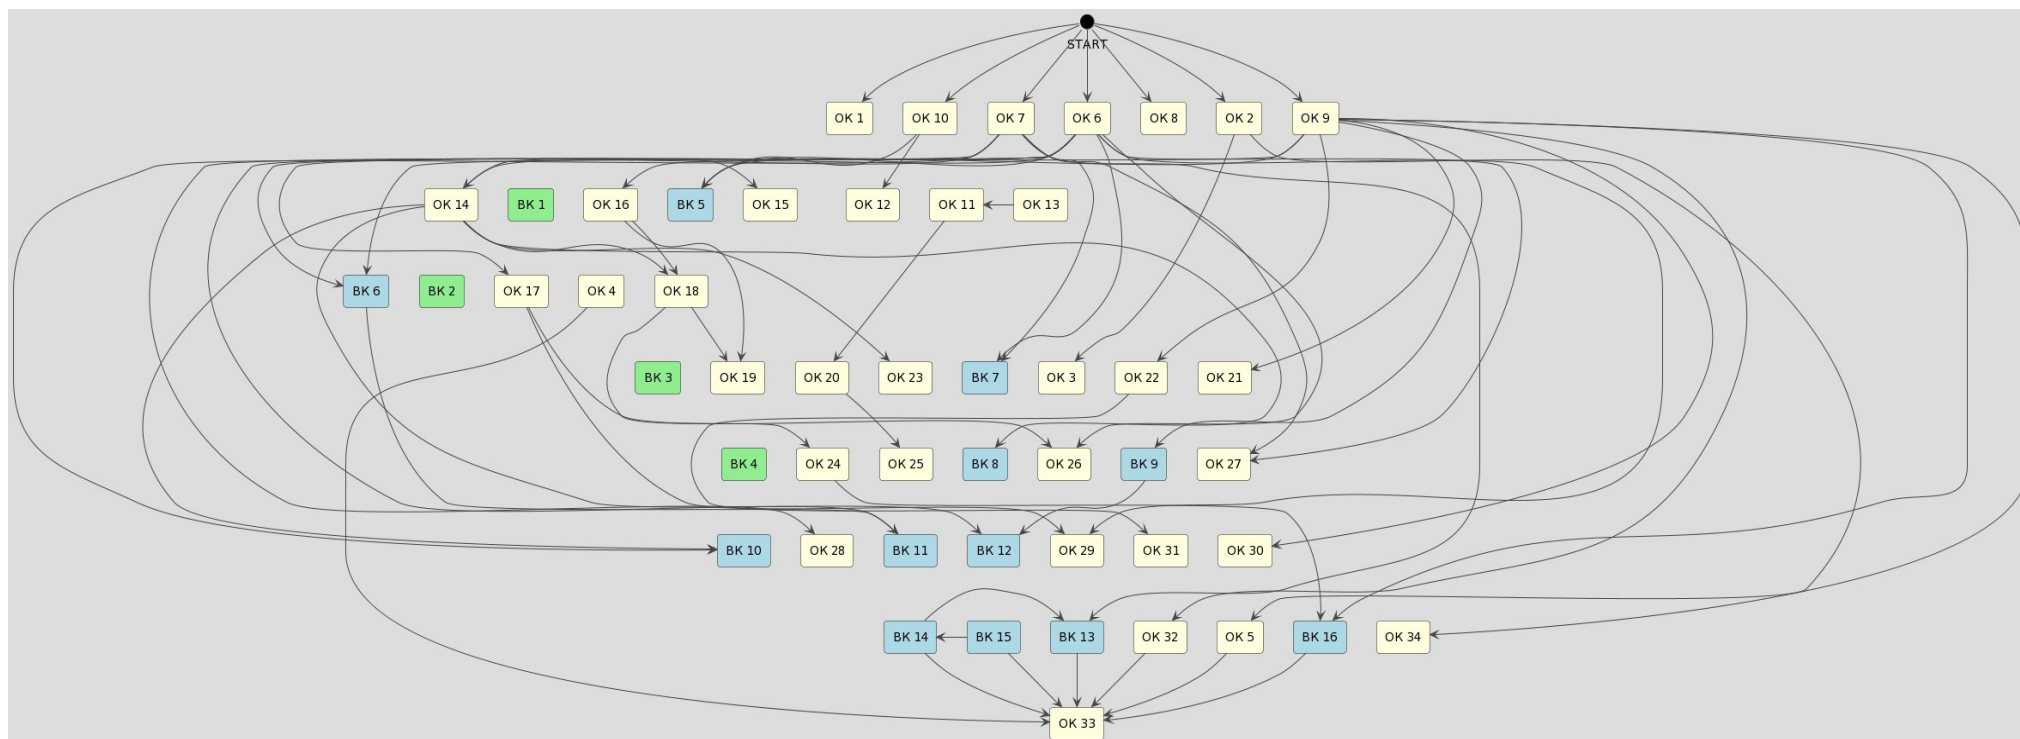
START

OK 1
OK 10
OK 7
OK 6
OK 8
OK 2
OK 9

OK 14
BK 1
OK 16
BK 5
OK 15
OK 12
OK 11
OK 13

BK 6
BK 2
OK 17
OK 4
OK 18

BK 3
OK 19
OK 20
OK 23
BK 7
OK 3
OK 22
OK 21

BK 4
OK 24
OK 25
BK 8
OK 26
BK 9
OK 27

BK 10
OK 28
BK 11
BK 12
OK 29
OK 31
OK 30

BK 14
BK 15
BK 13
OK 32
OK 5
BK 16
OK 34

OK 33